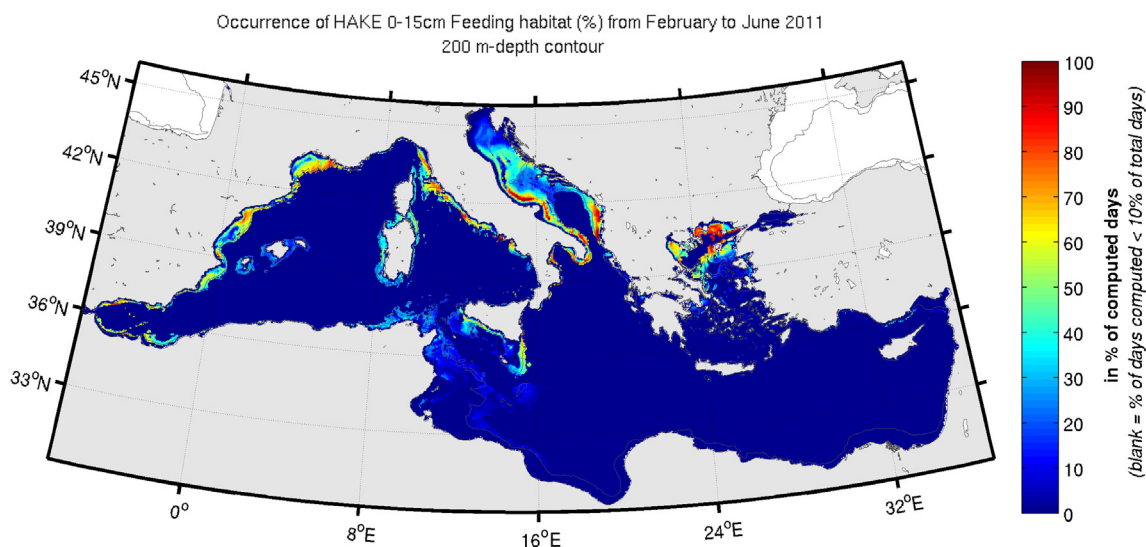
Occurrence of HAKE 0-15cm Feeding habitat (%) from February to June 2011
200 m-depth contour

$45^oN$
$42^oN$
$39^oN$
$36^oN$
$33^oN$

$0^o$
$8^oE$
$16^oE$
$24^oE$
$32^oE$

100
90
80
70
60
50
40
30
20
10
0

in % of computed days
(blank = % of days computed < 10% of total days)